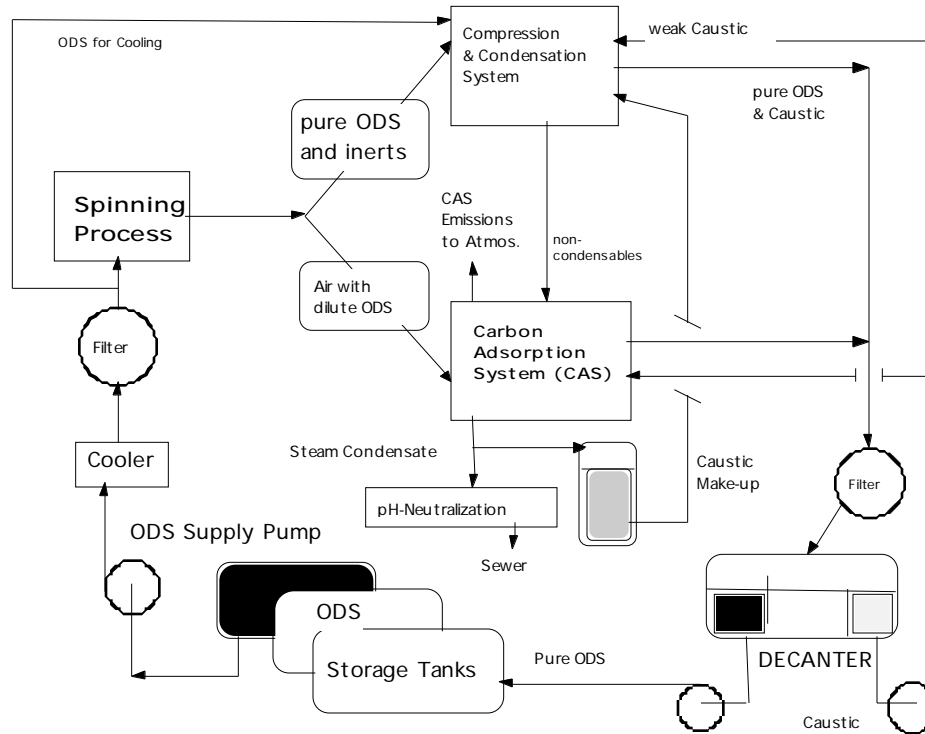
ODS for Cooling

Compression & Condensation System

weak Caustic

pure ODS & Caustic

pure ODS and inerts

Spinning Process

CAS Emissions to Atmos.

non-condensables

Air with dilute ODS

Filter

Carbon Adsorption System (CAS)

Cooler

Steam Condensate

Caustic Make-up

Filter

pH-Neutralization

ODS Supply Pump

Sewer

ODS

Storage Tanks

DECANTER

Pure ODS

Caustic